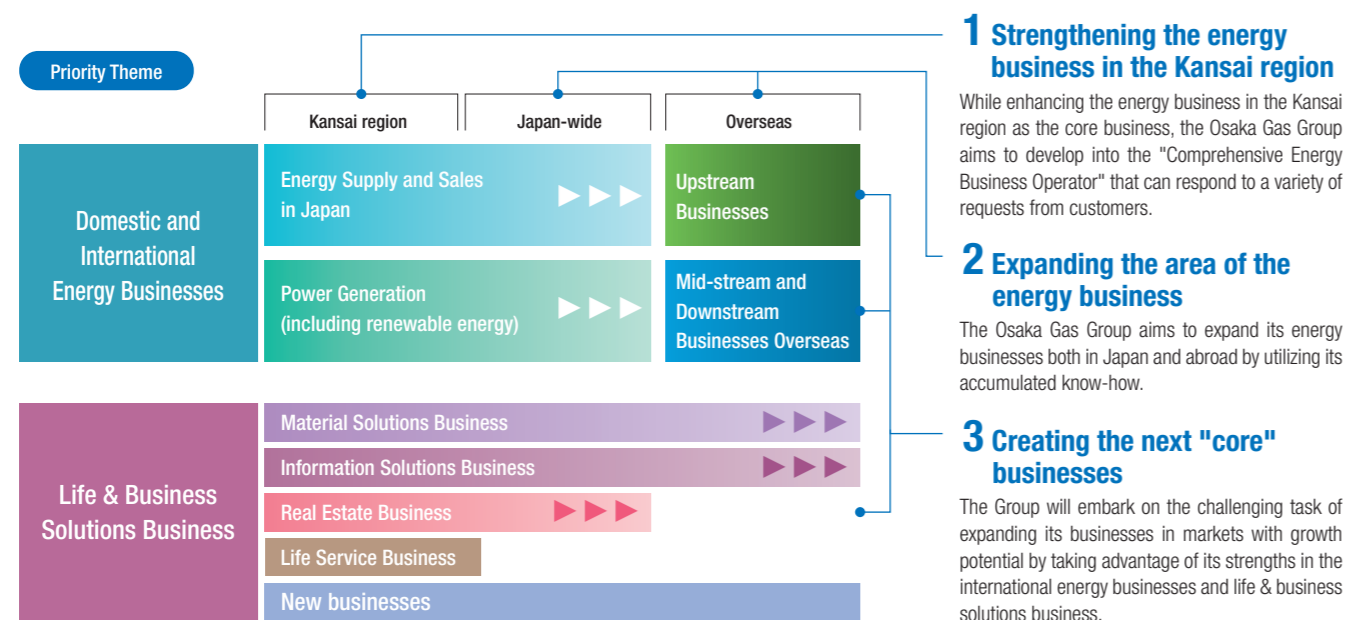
Priority Theme

Kansai region

Japan-wide

Overseas

Domestic and International Energy Businesses

Energy Supply and Sales in Japan

Power Generation (including renewable energy)

Upstream Businesses

Mid-stream and Downstream Businesses Overseas

Life & Business Solutions Business

Material Solutions Business

Information Solutions Business

Real Estate Business

Life Service Business

New businesses

1 Strengthening the energy business in the Kansai region

While enhancing the energy business in the Kansai region as the core business, the Osaka Gas Group aims to develop into the "Comprehensive Energy Business Operator" that can respond to a variety of requests from customers.

2 Expanding the area of the energy business

The Osaka Gas Group aims to expand its energy businesses both in Japan and abroad by utilizing its accumulated know-how.

3 Creating the next "core" businesses

The Group will embark on the challenging task of expanding its businesses in markets with growth potential by taking advantage of its strengths in the international energy businesses and life & business solutions business.